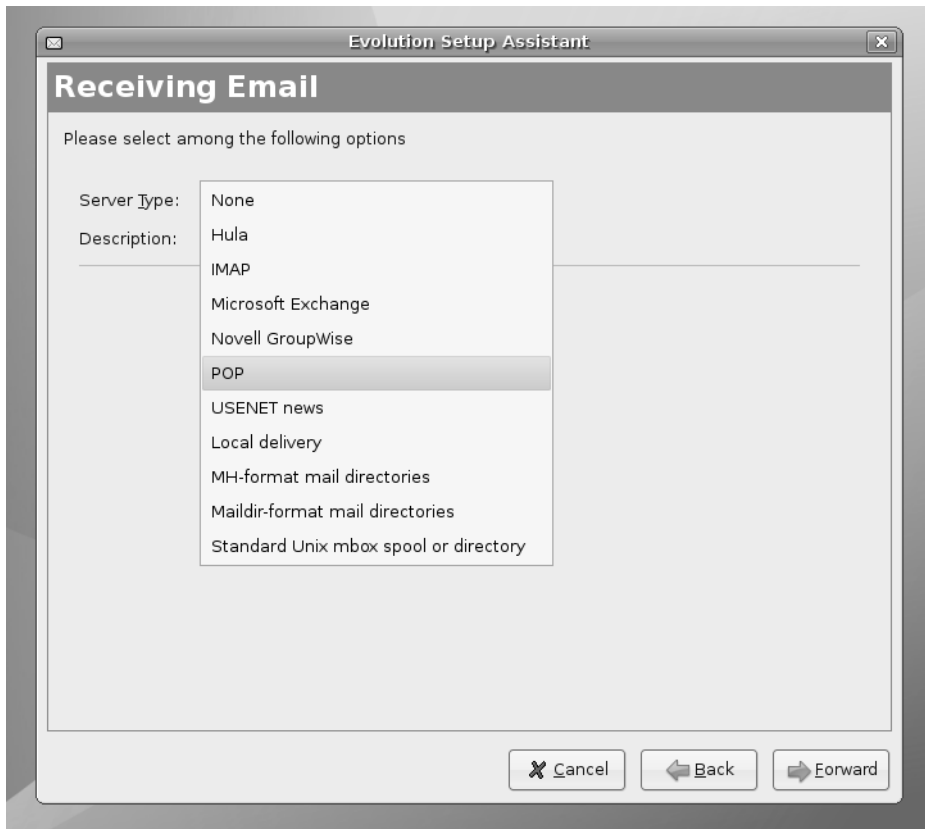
Evolution Setup Assistant

Receiving Email

Please select among the following options

Server Type:
Description:

None
Hula
IMAP
Microsoft Exchange
Novell GroupWise
POP
USENET news
Local delivery
MH-format mail directories
Maildir-format mail directories
Standard Unix mbox spool or directory

Cancel
Back
Forward